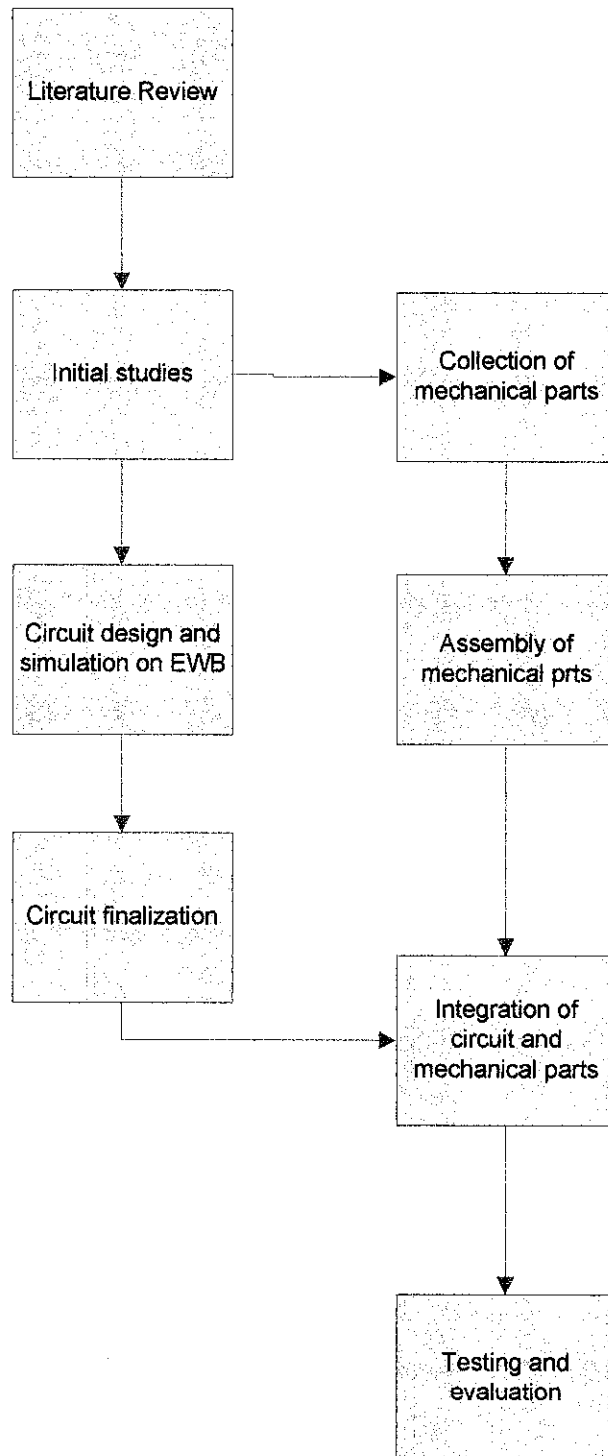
Literature Review

Initial studies

Collection of mechanical parts

Circuit design and simulation on EWB

Assembly of mechanical prts

Circuit finalization

Integration of circuit and mechanical parts

Testing and evaluation